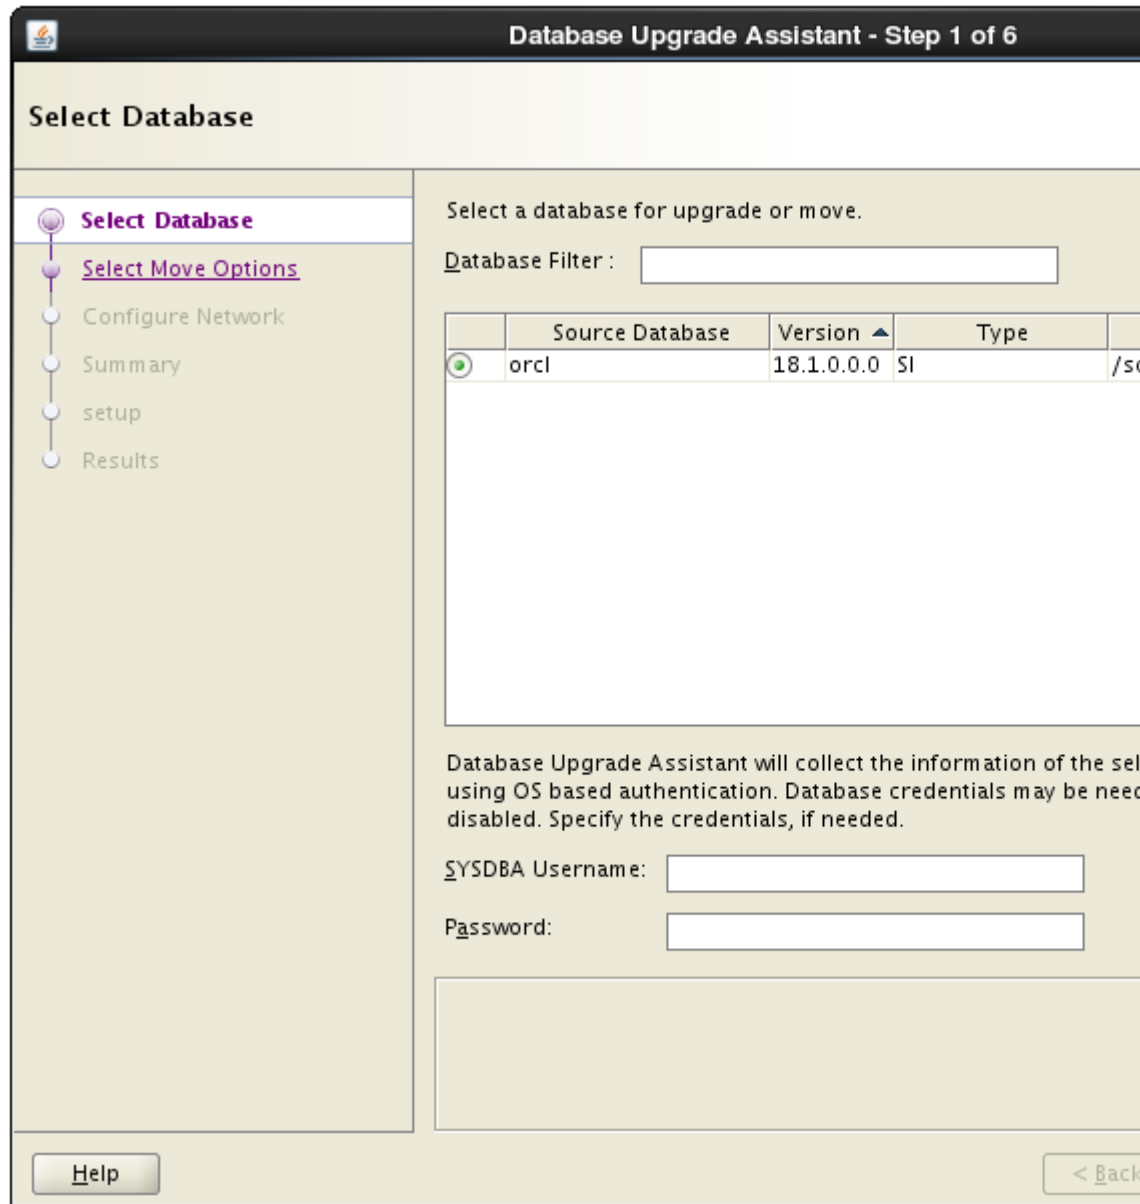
Database Upgrade Assistant - Step 1 of 6

Select Database

Select Database
Select Move Options
Configure Network
Summary
setup
Results

Select a database for upgrade or move.

Database Filter :

| | Source Database | Version ▲ | Type | |
|---|---|---|---|---|
| | orcl | 18.1.0.0.0 | SI | /s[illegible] |

Database Upgrade Assistant will collect the information of the sel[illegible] using OS based authentication. Database credentials may be nee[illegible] disabled. Specify the credentials, if needed.

SYSDBA Username:

Password:

Help

< Bac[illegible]